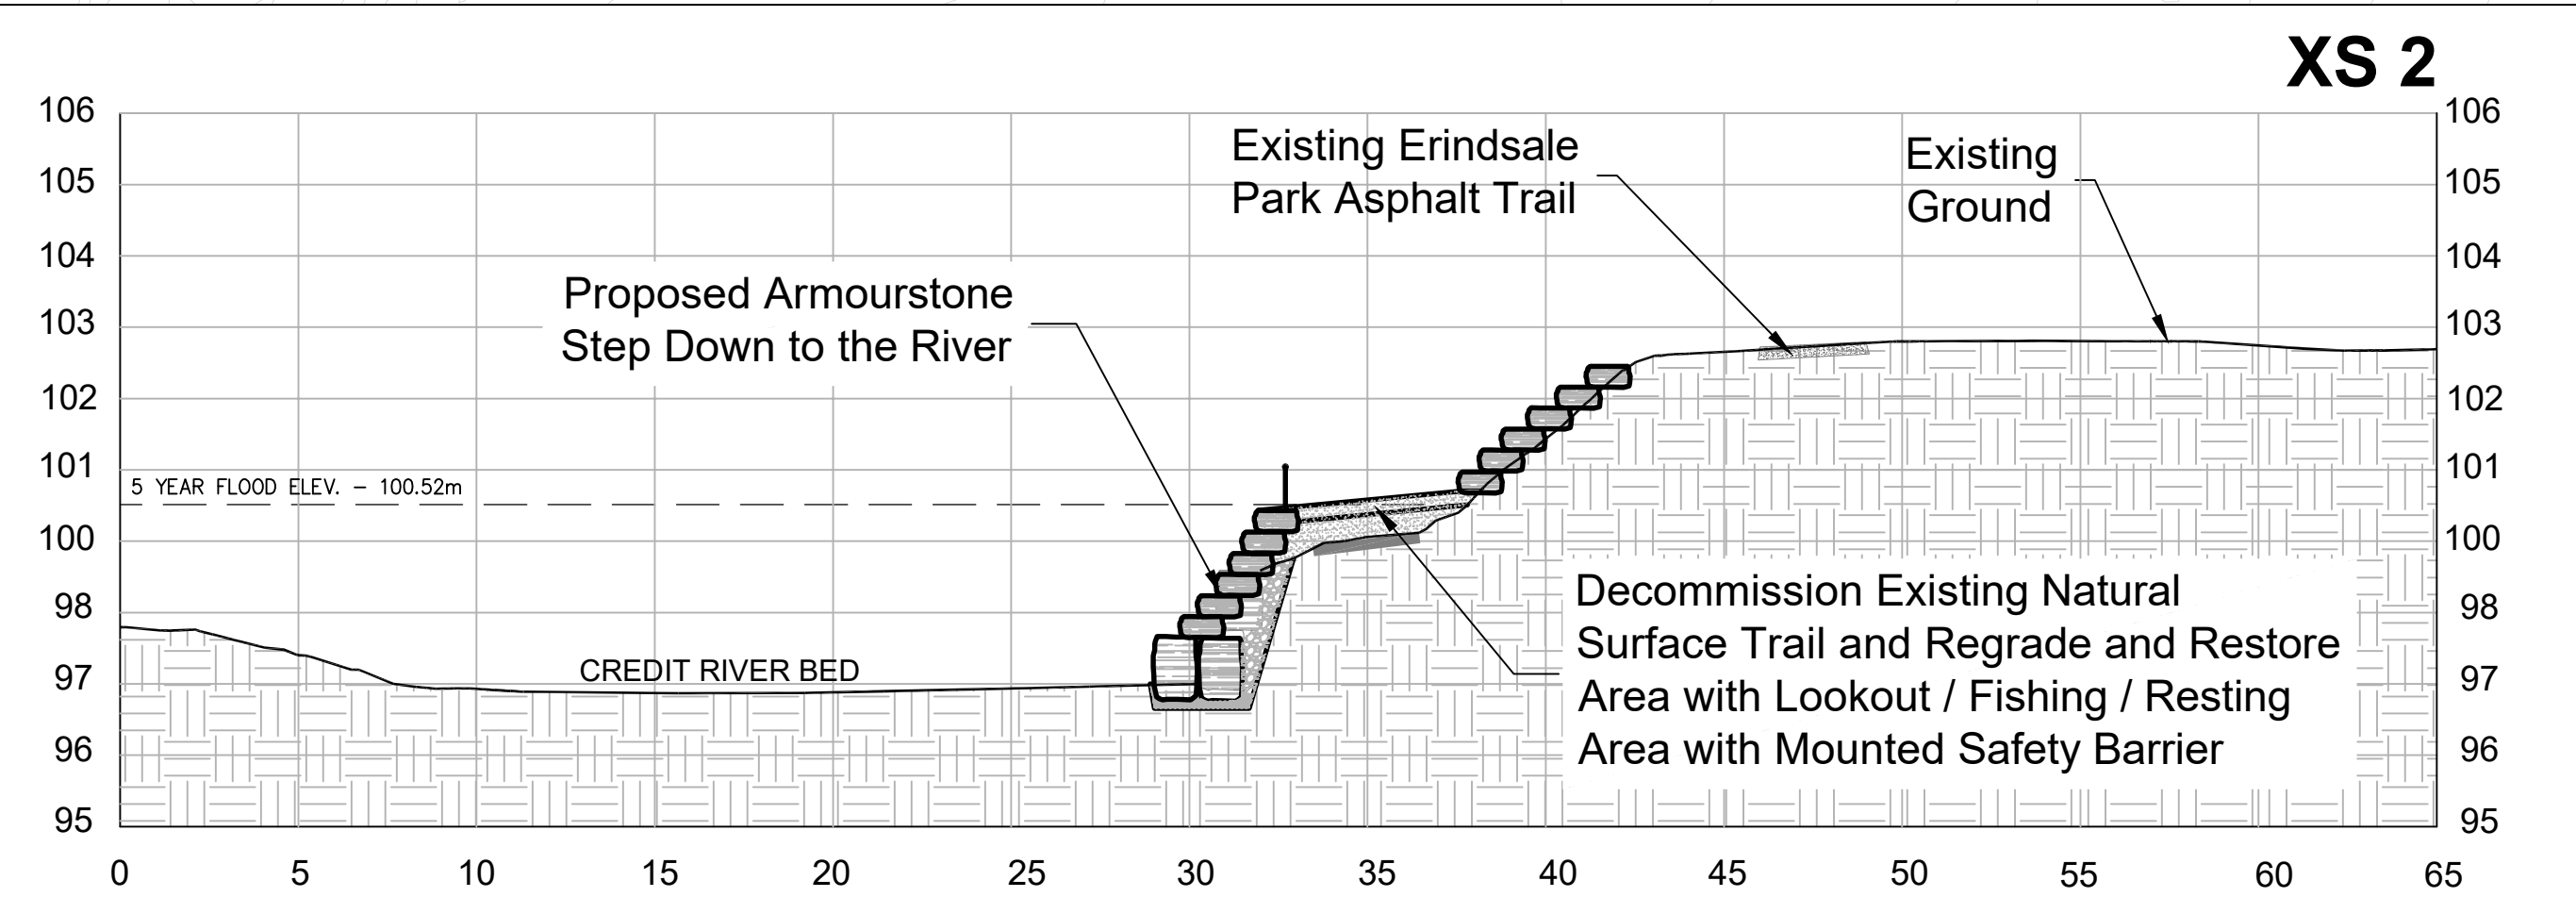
XS 2

106
105
104
103
102
101
100
98
97
96
95

106
105
104
103
102
101
100
98
97
96
95

Existing Erindsale Park Asphalt Trail

Existing Ground

Proposed Armourstone Step Down to the River

5 YEAR FLOOD ELEV. – 100.52m

CREDIT RIVER BED

Decommission Existing Natural Surface Trail and Regrade and Restore Area with Lookout / Fishing / Resting Area with Mounted Safety Barrier

0 5 10 15 20 25 30 35 40 45 50 55 60 65